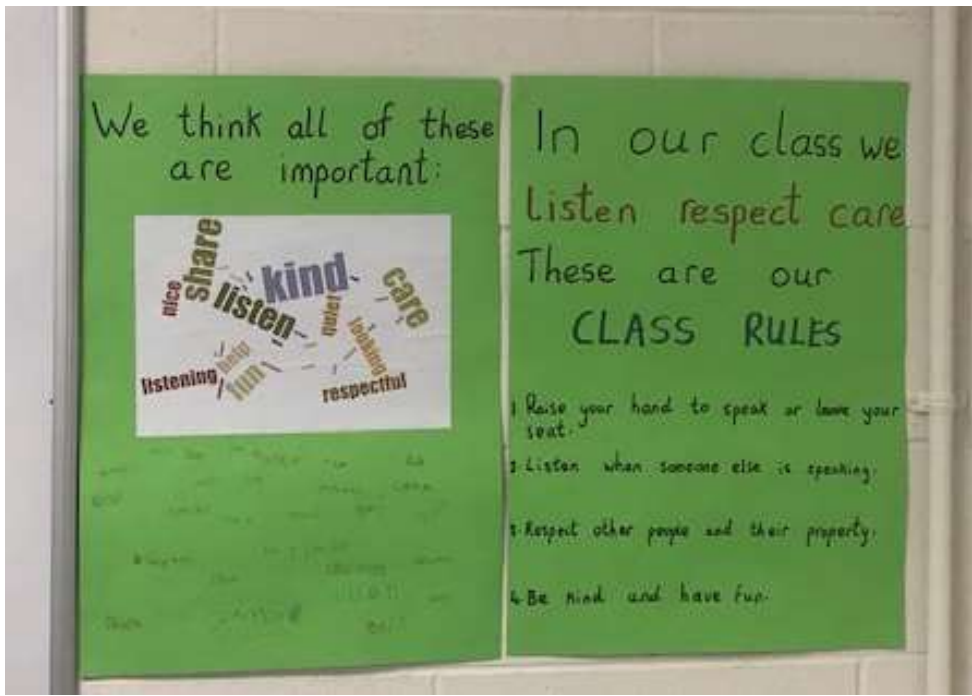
We think all of these are important:

share
kind
nice
listen
quiet
care
looking
help
listening
fun
respectful

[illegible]

In our class we listen respect care

These are our

CLASS RULES

1 Raise your hand to speak or leave your seat.

2 Listen when someone else is speaking.

3 Respect other people and their property.

4 Be kind and have fun.